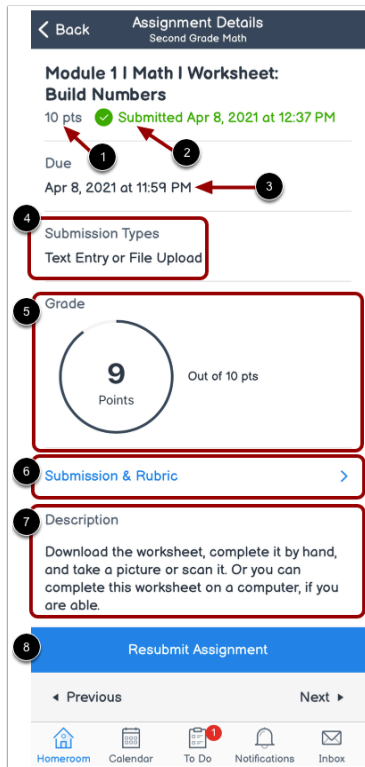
Back
Assignment Details
Second Grade Math

Module 1 | Math | Worksheet: Build Numbers
10 pts Submitted Apr 8, 2021 at 12:37 PM
1
2
Due
Apr 8, 2021 at 11:59 PM
3
4
Submission Types
Text Entry or File Upload
5
Grade
9
Points
Out of 10 pts
6
Submission & Rubric
7
Description
Download the worksheet, complete it by hand, and take a picture or scan it. Or you can complete this worksheet on a computer, if you are able.
8
Resubmit Assignment
◂ Previous
Next ▸
Homeroom
Calendar
1
To Do
Notifications
Inbox